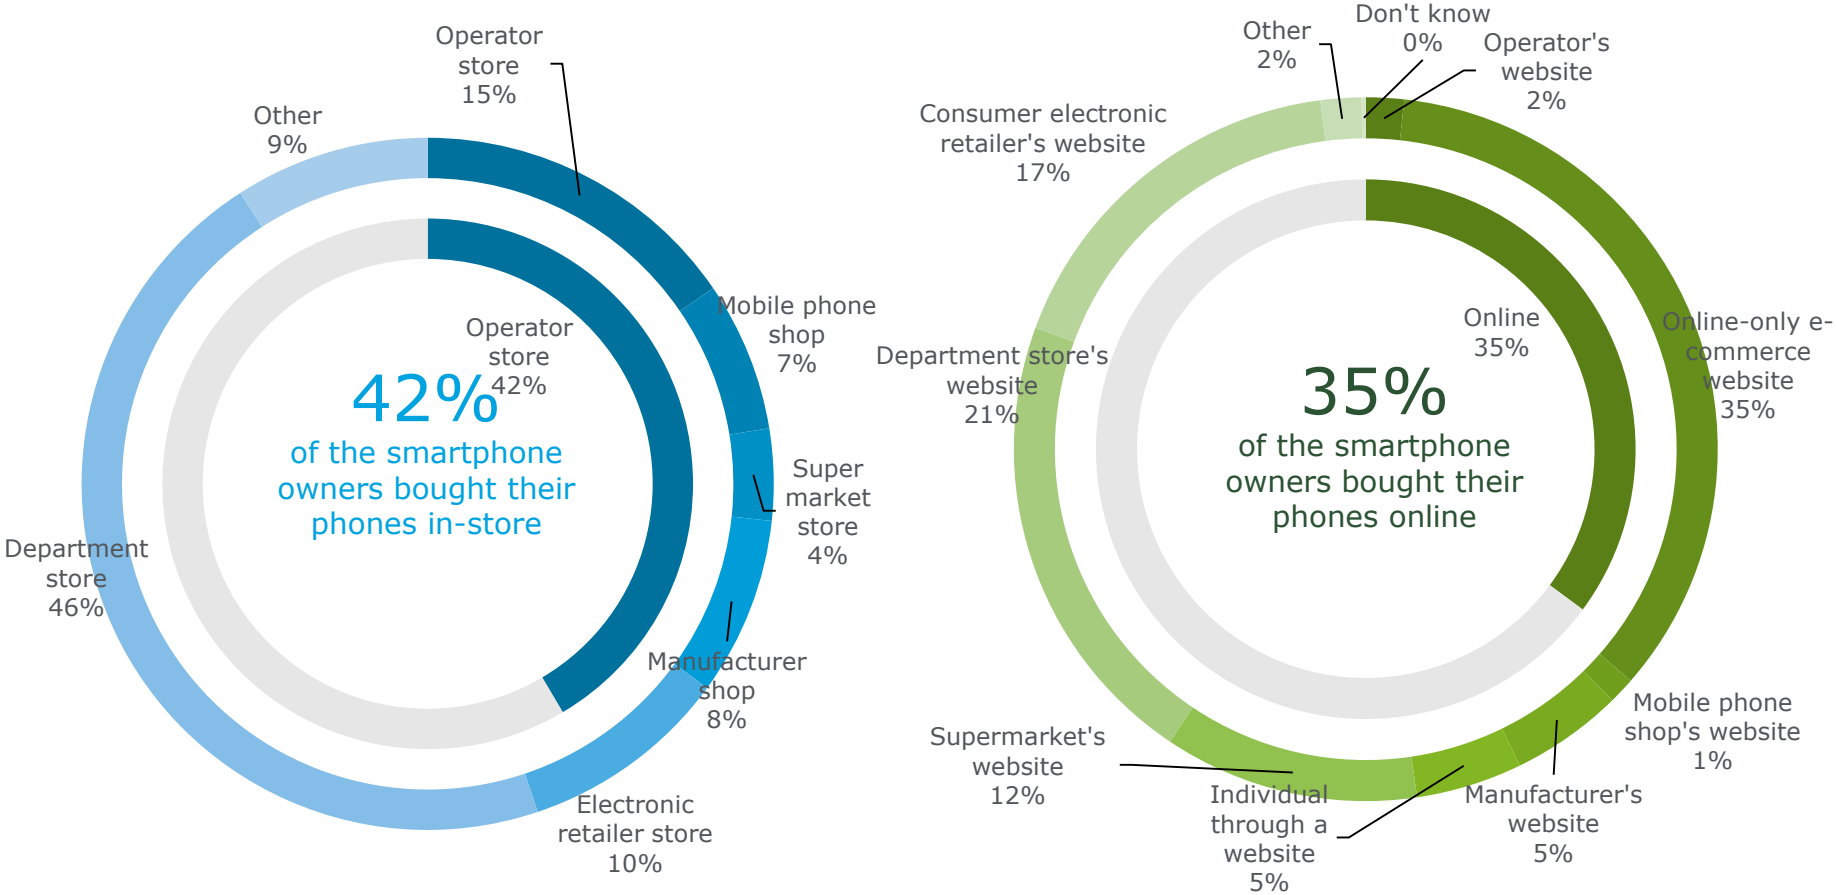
Operator store 15%

Other 9%

Operator store 42%

42%

of the smartphone owners bought their phones in-store

Mobile phone shop 7%

Super market store 4%

Manufacturer shop 8%

Electronic retailer store 10%

Department store 46%

Other 2%

Don't know 0%

Operator's website 2%

Consumer electronic retailer's website 17%

Online 35%

35%

of the smartphone owners bought their phones online

Online-only e-commerce website 35%

Department store's website 21%

Mobile phone shop's website 1%

Supermarket's website 12%

Individual through a website 5%

Manufacturer's website 5%